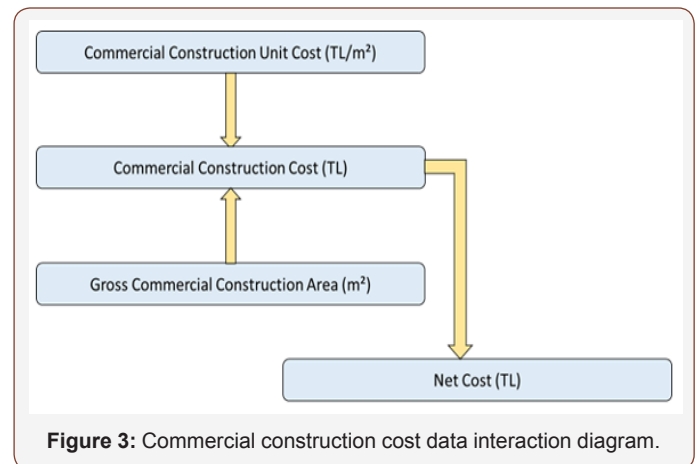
Commercial Construction Unit Cost (TL/m²)

Commercial Construction Cost (TL)

Gross Commercial Construction Area (m²)

Net Cost (TL)

**Figure 3:** Commercial construction cost data interaction diagram.